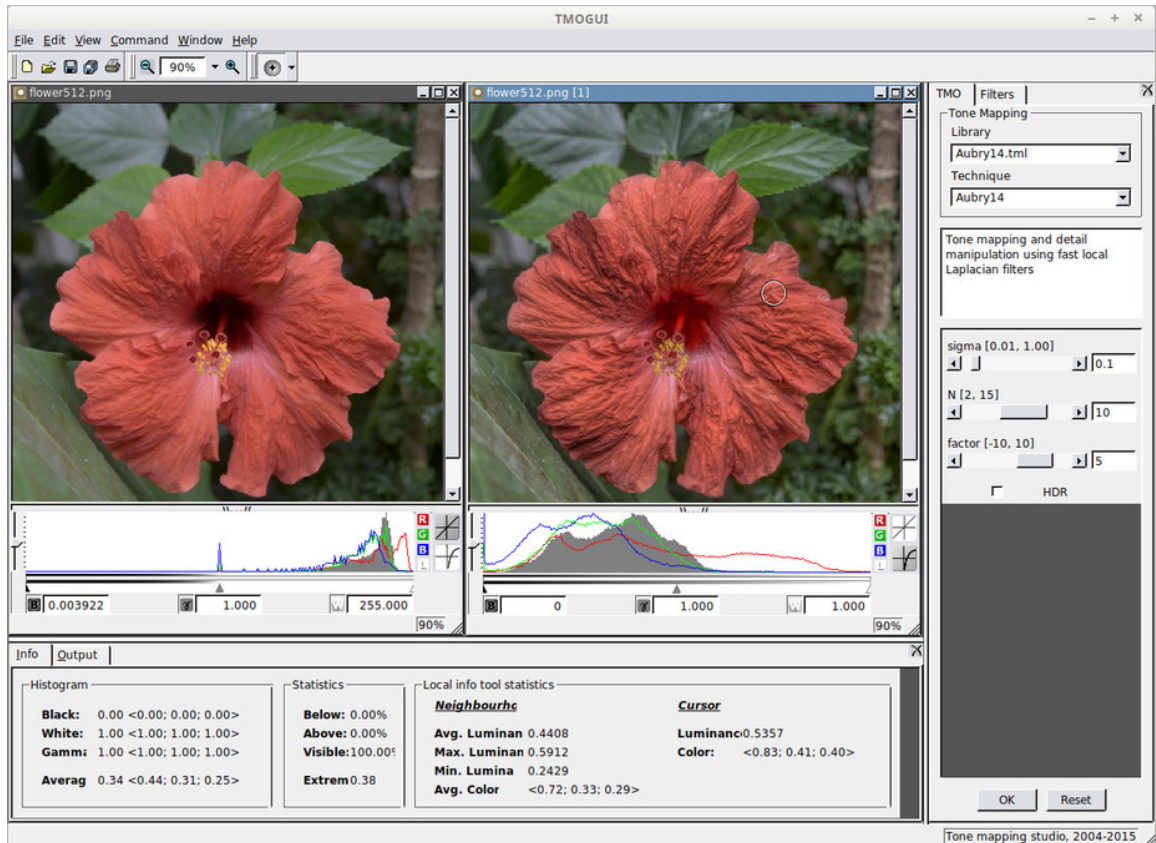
TMOGUI

File Edit View Command Window Help

90%

flower512.png

flower512.png [1]

TMO Filters

Tone Mapping

Library

Aubry14.tml

Technique

Aubry14

Tone mapping and detail manipulation using fast local Laplacian filters

sigma [0.01, 1.00]

0.1

N [2, 15]

10

factor [-10, 10]

5

HDR

OK Reset

R G B L

0.003922 1.000 255.000

90%

R G B L

0 1.000 1.000

90%

Info Output

Histogram

Black: 0.00 <0.00; 0.00; 0.00>

White: 1.00 <1.00; 1.00; 1.00>

Gamma 1.00 <1.00; 1.00; 1.00>

Averag 0.34 <0.44; 0.31; 0.25>

Statistics

Below: 0.00%

Above: 0.00%

Visible: 100.00

Extrem 0.38

Local info tool statistics

Neighbourhc

Avg. Luminan 0.4408

Max. Luminan 0.5912

Min. Lumina 0.2429

Avg. Color <0.72; 0.33; 0.29>

Cursor

Luminanc 0.5357

Color: <0.83; 0.41; 0.40>

Tone mapping studio, 2004-2015